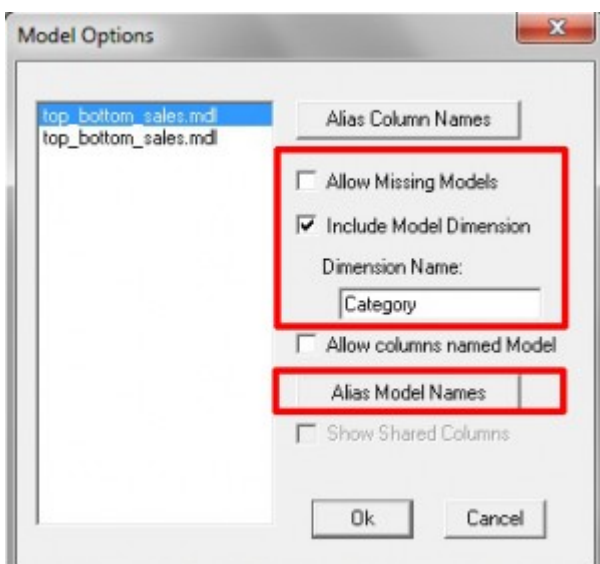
Model Options

top_bottom_sales.mdl
top_bottom_sales.mdl

Alias Column Names

Allow Missing Models

Include Model Dimension

Dimension Name:

Category

Allow columns named Model

Alias Model Names

Show Shared Columns

Ok

Cancel